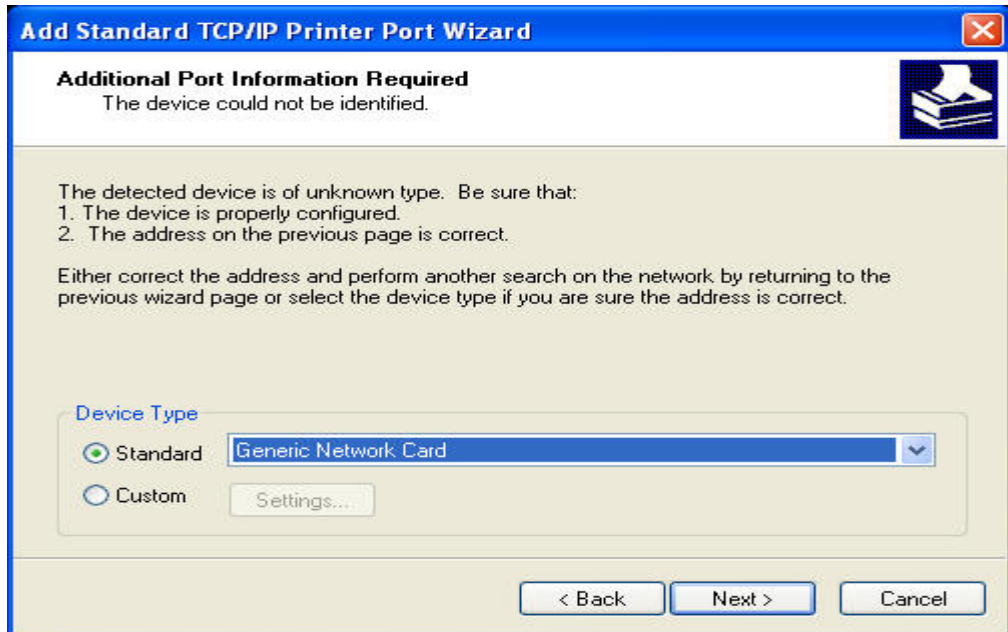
Add Standard TCP/IP Printer Port Wizard

Additional Port Information Required
The device could not be identified.

The detected device is of unknown type. Be sure that:
1. The device is properly configured.
2. The address on the previous page is correct.

Either correct the address and perform another search on the network by returning to the previous wizard page or select the device type if you are sure the address is correct.

Device Type
Standard Generic Network Card
Custom Settings...

< Back Next > Cancel